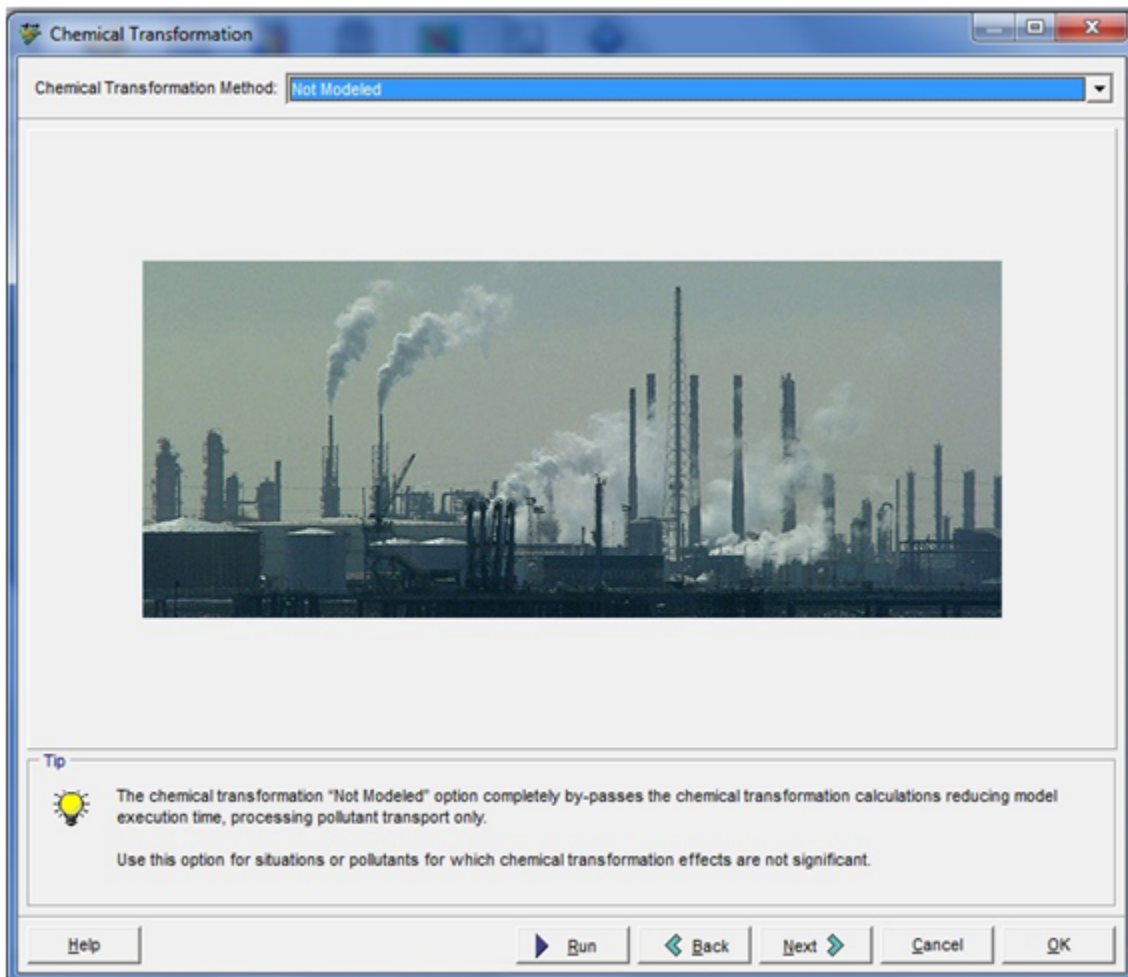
Chemical Transformation

Chemical Transformation Method: Not Modeled

Tip

The chemical transformation "Not Modeled" option completely by-passes the chemical transformation calculations reducing model execution time, processing pollutant transport only.

Use this option for situations or pollutants for which chemical transformation effects are not significant.

Help

Run

Back

Next

Cancel

OK